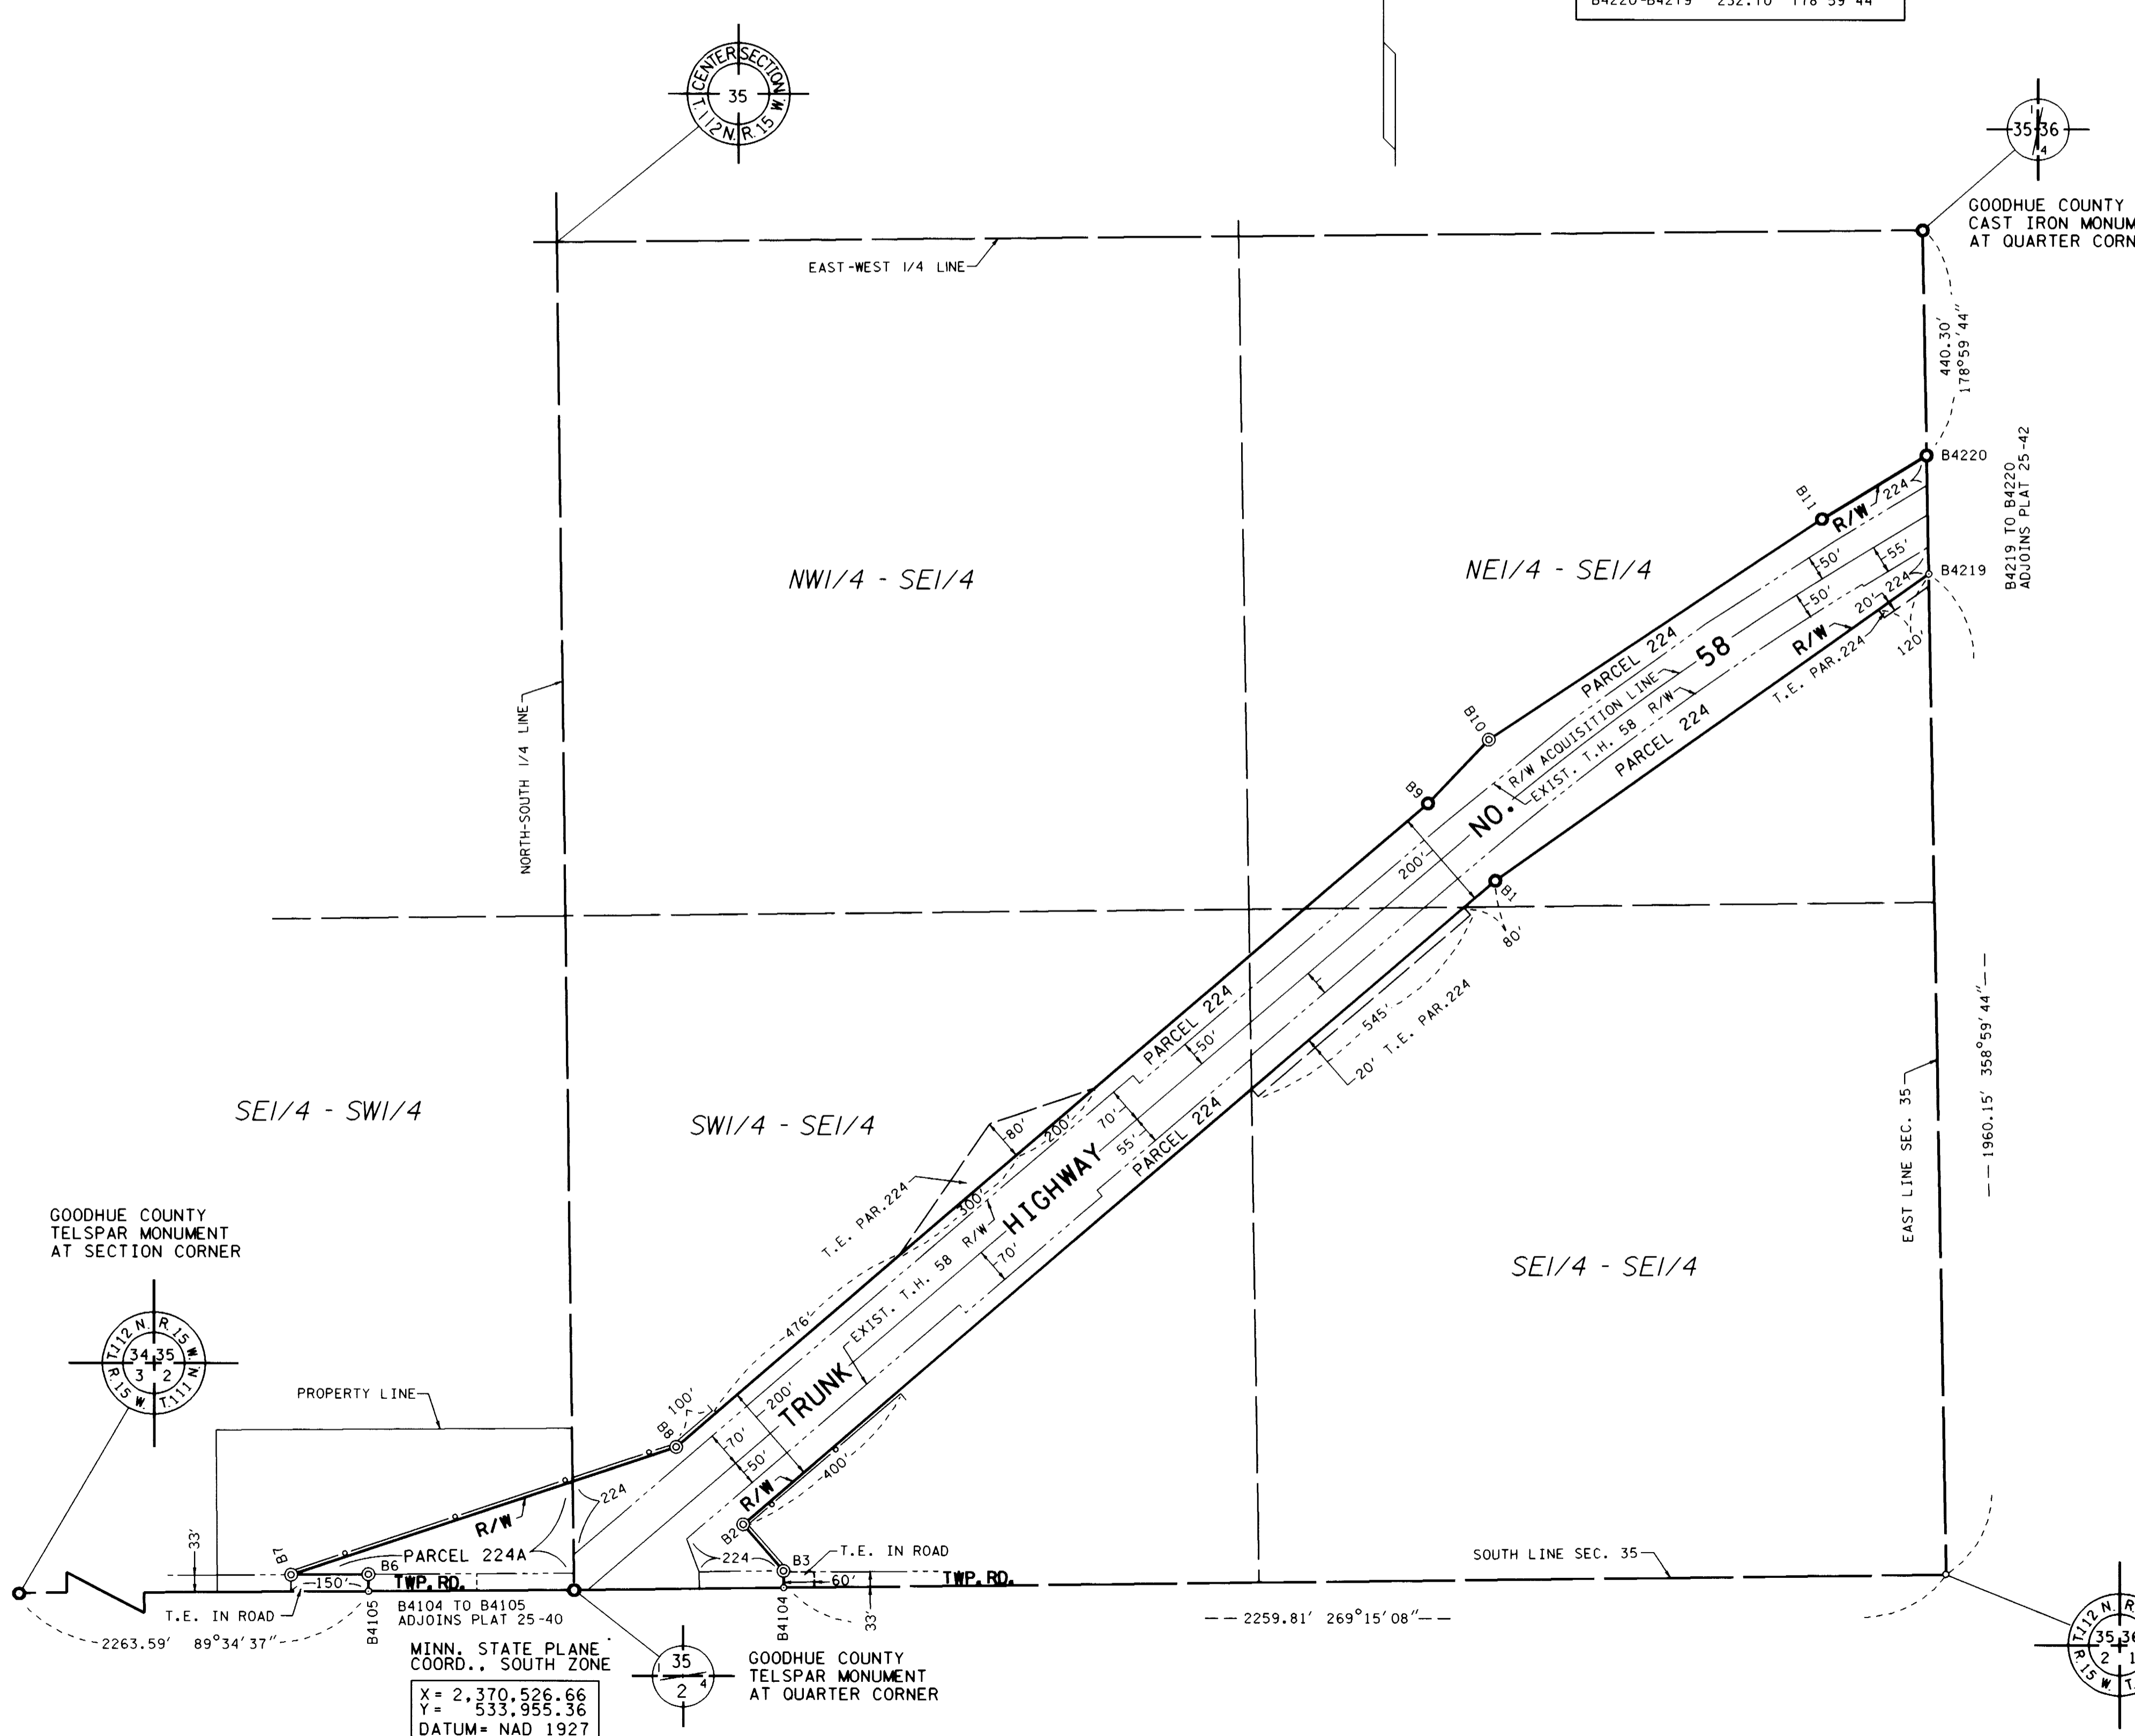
CENTER SECTION 35 T.112 N. R.15 W.

35 36

GOODHUE COUNTY CAST IRON MONUM AT QUARTER CORN

EAST-WEST 1/4 LINE

440.30' 178°59'44"

B4220

B4219

B4219 TO B4220 ADJOINS PLAT 25-42

NW1/4 - SE1/4

NE1/4 - SE1/4

B11

R/W

224

50'

55'

50'

224

20'

120'

R/W

T.E. PAR.224

PARCEL 224

R/W ACQUISITION LINE

58

EXIST. T.H. 58 R/W

PARCEL 224

B10

B9

NO.

200'

B1

80'

NORTH-SOUTH 1/4 LINE

545'

20' T.E. PAR.224

PARCEL 224

50'

SE1/4 - SW1/4

SW1/4 - SE1/4

80'

200'

70'

55'

PARCEL 224

HIGHWAY

T.E. PAR.224

300'

R/W

EXIST. T.H. 58

70'

EAST LINE SEC. 35

1960.15' 358°59'44"

SE1/4 - SE1/4

GOODHUE COUNTY TELSPAR MONUMENT AT SECTION CORNER

T.112 N. R.15 W. 34 35 3 2 R.15 W. T.111 N.

476'

TRUNK

200'

100'

B8

70'

50'

400'

PROPERTY LINE

224

R/W

R/W

B2

224

B3

T.E. IN ROAD

33'

B7

B6

PARCEL 224A

150'

TWP. RD.

60'

TWP. RD.

SOUTH LINE SEC. 35

T.E. IN ROAD

B4105

B4104 TO B4105 ADJOINS PLAT 25-40

B4104

33'

2263.59' 89°34'37"

2259.81' 269°15'08"

MINN. STATE PLANE COORD., SOUTH ZONE

X= 2,370,526.66
Y= 533,955.36
DATUM= NAD 1927

35 2 4

GOODHUE COUNTY TELSPAR MONUMENT AT QUARTER CORNER

T.112 N. R. 35 36 2 1 R.15 W. T.